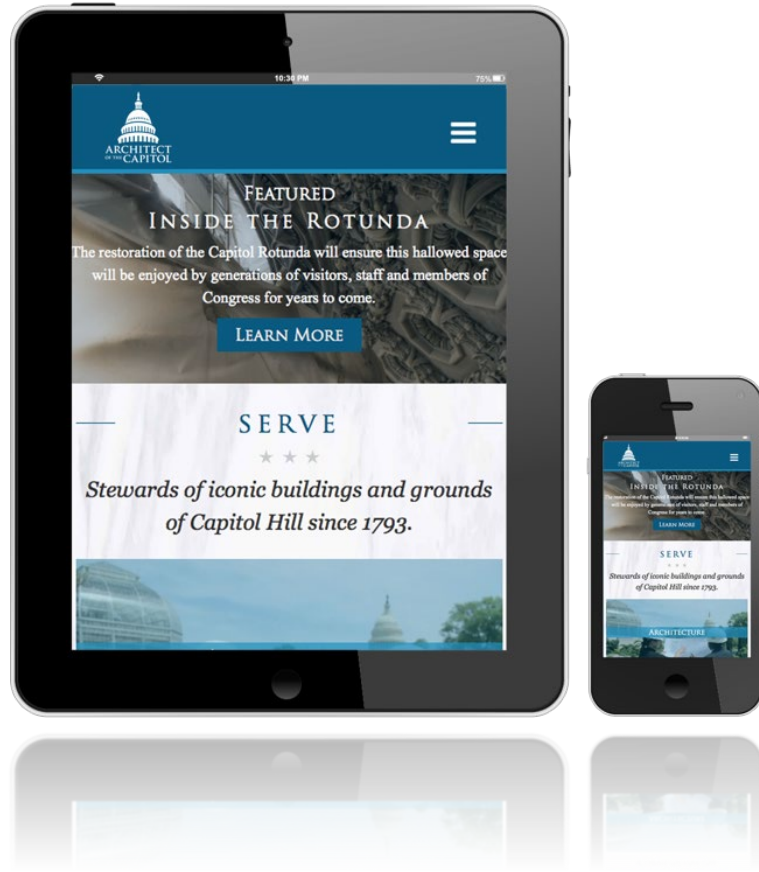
10:38 PM

75%

ARCHITECT OF THE CAPITOL

FEATURED
INSIDE THE ROTUNDA
The restoration of the Capitol Rotunda will ensure this hallowed space will be enjoyed by generations of visitors, staff and members of Congress for years to come.

LEARN MORE

SERVE

★ ★ ★

Stewards of iconic buildings and grounds of Capitol Hill since 1793.

FEATURED
INSIDE THE ROTUNDA
The restoration of the Capitol Rotunda will ensure this hallowed space will be enjoyed by generations of visitors, staff and members of Congress for years to come.

LEARN MORE

SERVE

★ ★ ★

Stewards of iconic buildings and grounds of Capitol Hill since 1793.

ARCHITECTURE